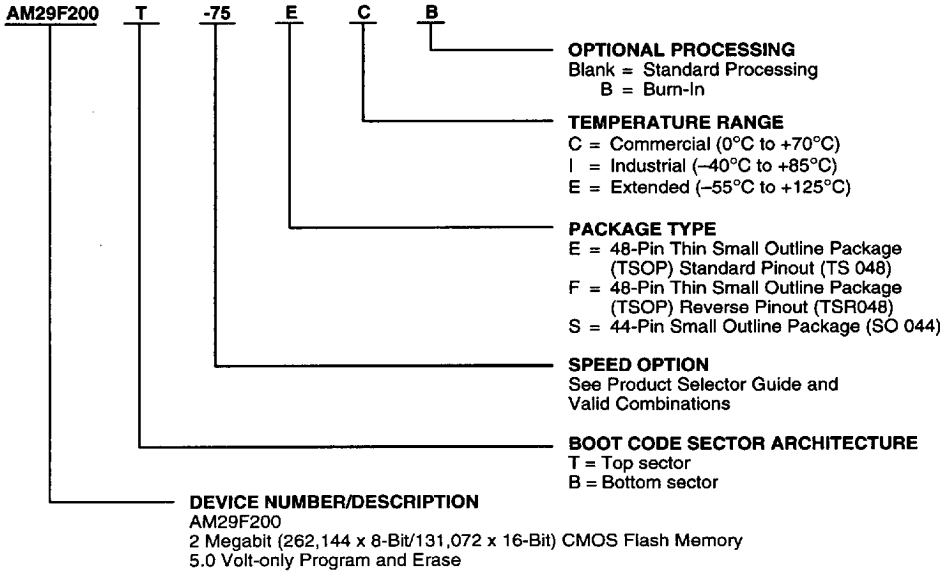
AM29F200 T -75 E C B

OPTIONAL PROCESSING
Blank = Standard Processing
B = Burn-In

TEMPERATURE RANGE
C = Commercial (0°C to +70°C)
I = Industrial (–40°C to +85°C)
E = Extended (–55°C to +125°C)

PACKAGE TYPE
E = 48-Pin Thin Small Outline Package (TSOP) Standard Pinout (TS 048)
F = 48-Pin Thin Small Outline Package (TSOP) Reverse Pinout (TSR048)
S = 44-Pin Small Outline Package (SO 044)

SPEED OPTION
See Product Selector Guide and Valid Combinations

BOOT CODE SECTOR ARCHITECTURE
T = Top sector
B = Bottom sector

DEVICE NUMBER/DESCRIPTION
AM29F200
2 Megabit (262,144 x 8-Bit/131,072 x 16-Bit) CMOS Flash Memory
5.0 Volt-only Program and Erase